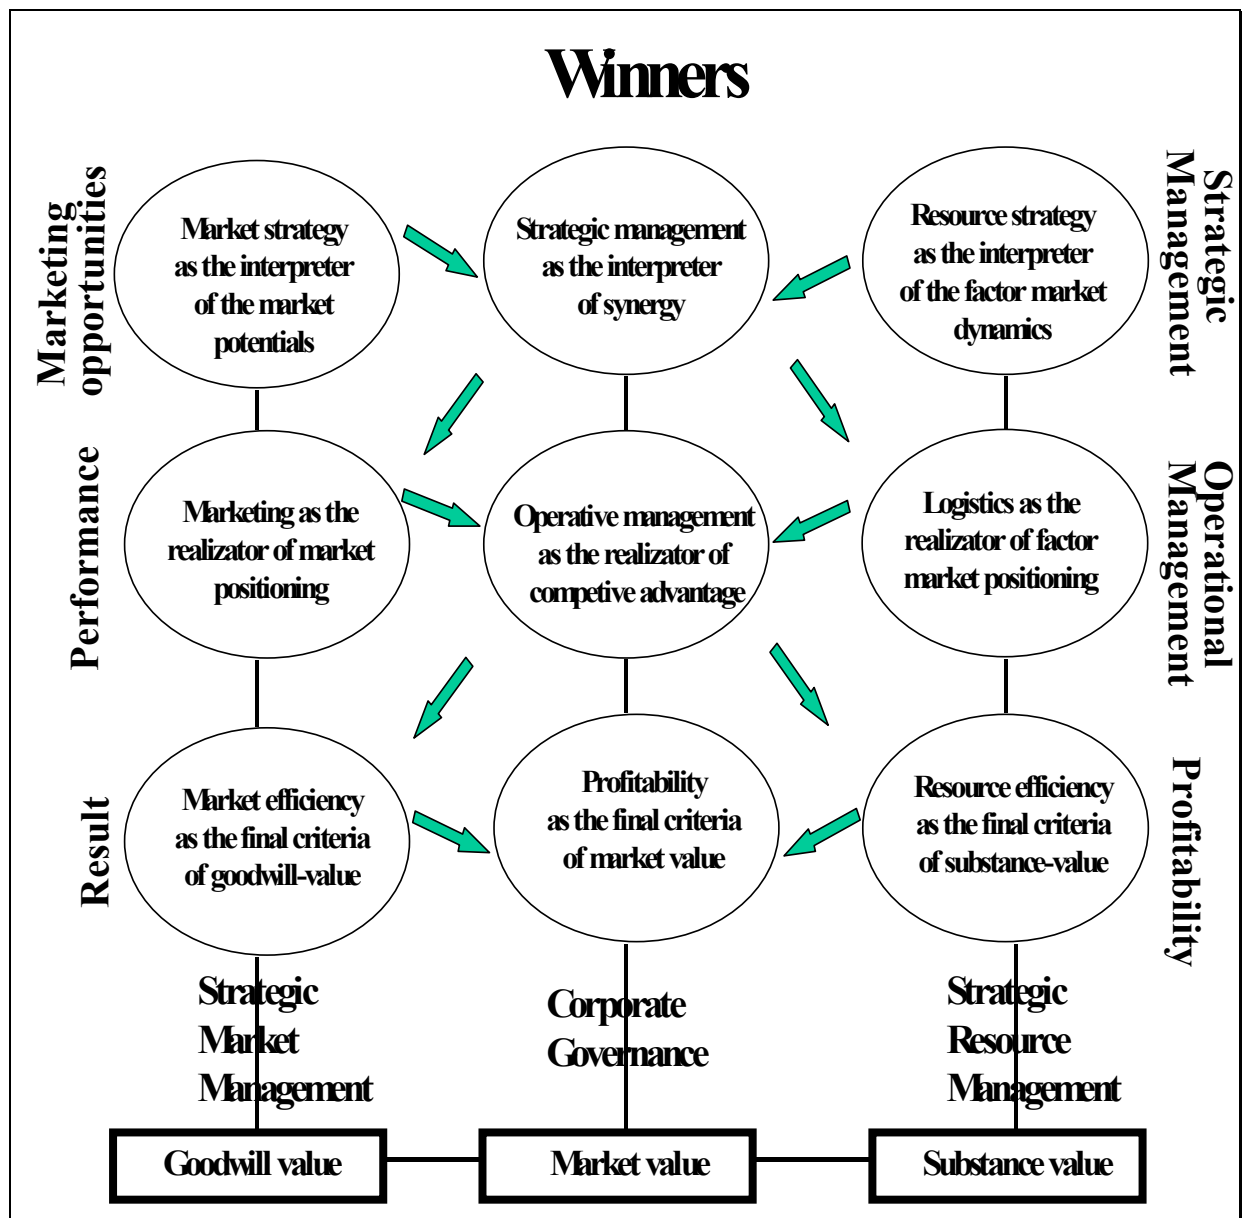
Winners

Marketing opportunities

Market strategy as the interpreter of the market potentials

Strategic management as the interpreter of synergy

Resource strategy as the interpreter of the factor market dynamics

Strategic Management

Performance

Marketing as the realizator of market positioning

Operative management as the realizator of competive advantage

Logistics as the realizator of factor market positioning

Operational Management

Result

Market efficiency as the final criteria of goodwill-value

Profitability as the final criteria of market value

Resource efficiency as the final criteria of substance-value

Profitability

Strategic Market Management

Corporate Governance

Strategic Resource Management

Goodwill value

Market value

Substance value